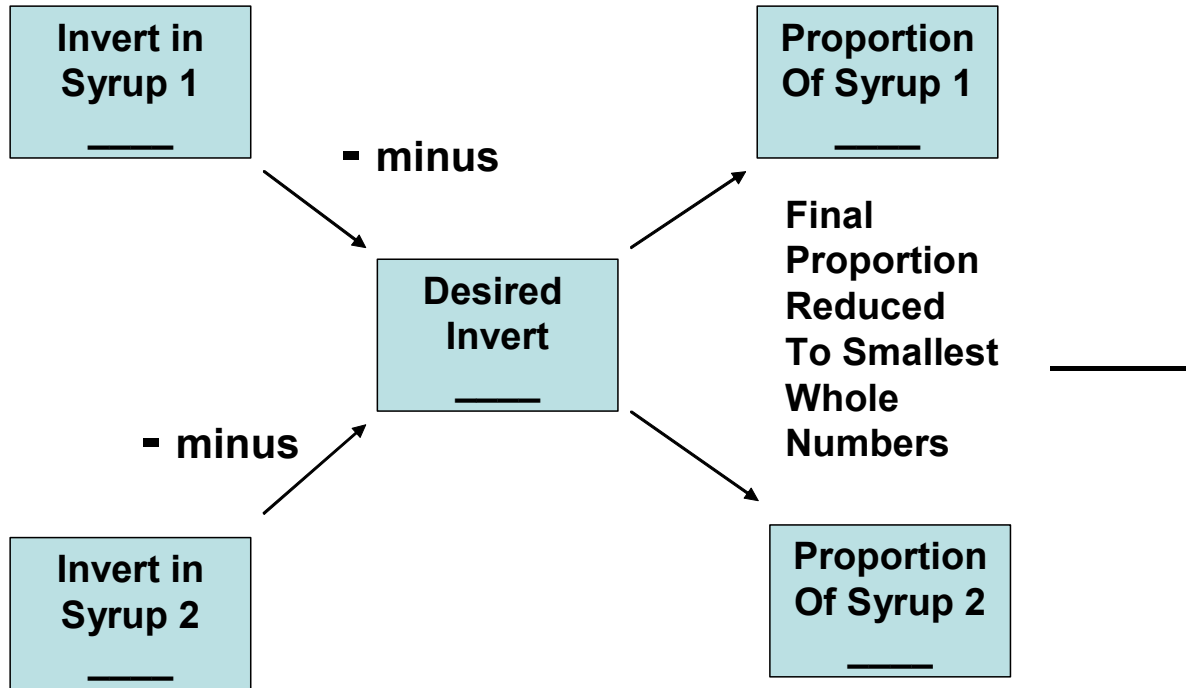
Invert in Syrup 1
____

- minus

Proportion Of Syrup 1
____

Desired Invert
____

Final Proportion Reduced To Smallest Whole Numbers
______

- minus

Invert in Syrup 2
____

Proportion Of Syrup 2
____